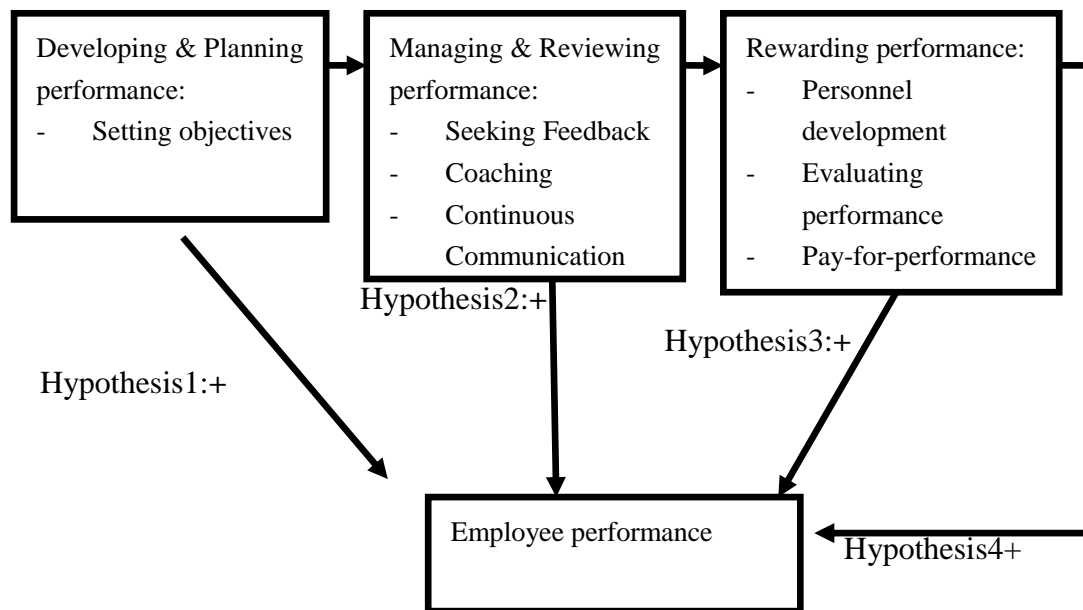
Developing & Planning performance:
- Setting objectives

Managing & Reviewing performance:
- Seeking Feedback
- Coaching
- Continuous Communication

Rewarding performance:
- Personnel development
- Evaluating performance
- Pay-for-performance

Hypothesis2:+

Hypothesis3:+

Hypothesis1:+

Employee performance

Hypothesis4+